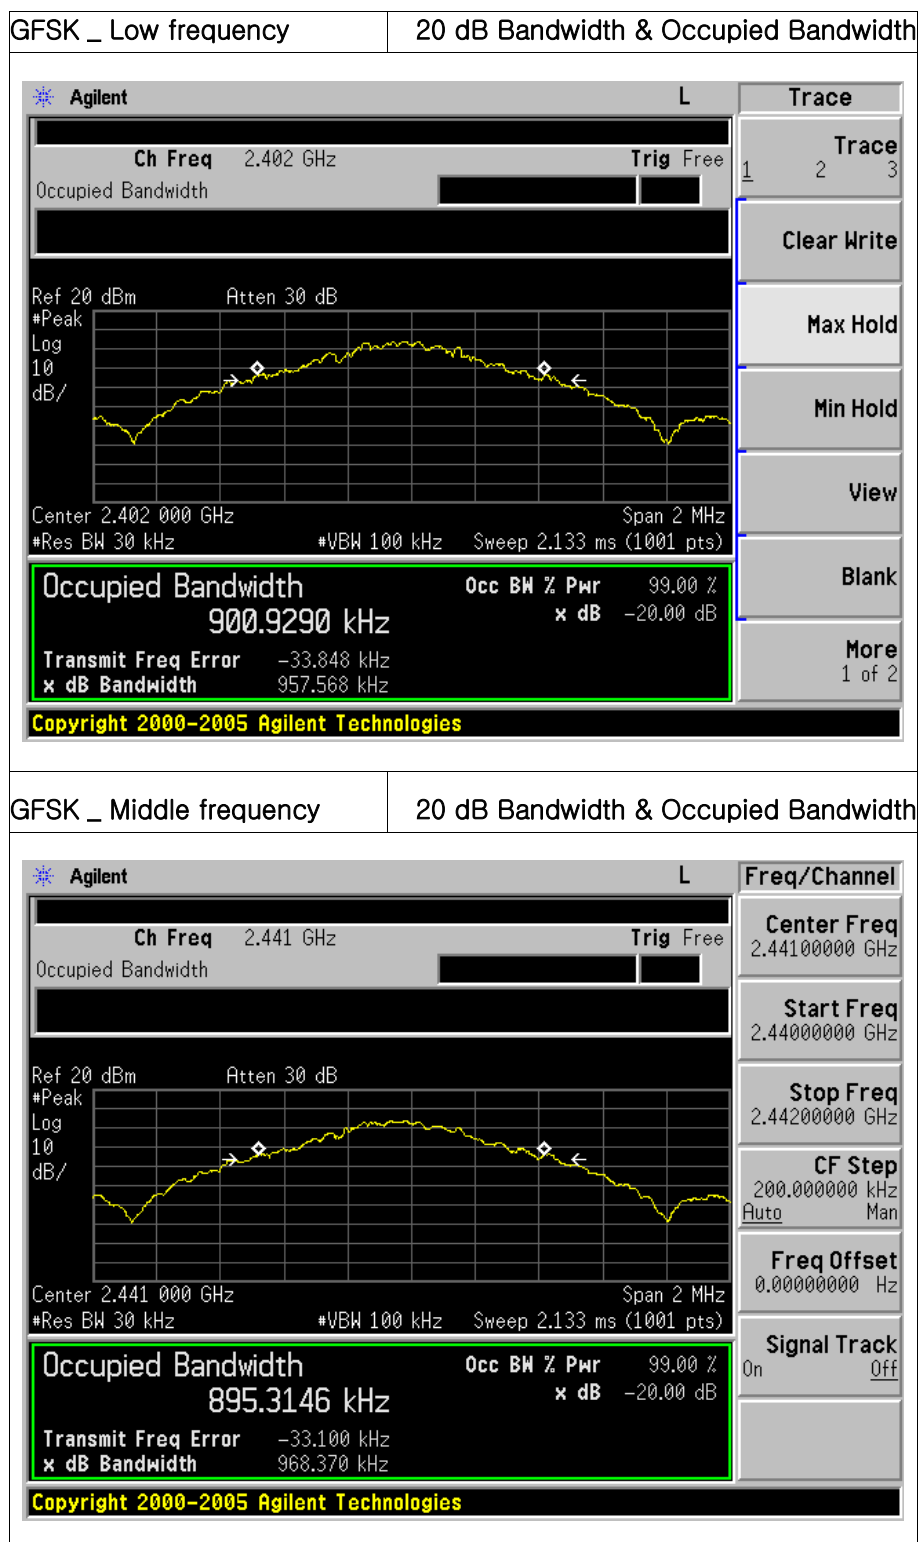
| GFSK _ Low frequency | 20 dB Bandwidth & Occupied Bandwidth |
|---|---|

Agilent L

Ch Freq 2.402 GHz Trig Free
Occupied Bandwidth

Ref 20 dBm Atten 30 dB
#Peak
Log
10
dB/

Center 2.402 000 GHz Span 2 MHz
#Res BW 30 kHz #VBW 100 kHz Sweep 2.133 ms (1001 pts)

Occupied Bandwidth
900.9290 kHz
Occ BW % Pwr 99.00 %
x dB -20.00 dB
Transmit Freq Error -33.848 kHz
x dB Bandwidth 957.568 kHz

Copyright 2000-2005 Agilent Technologies

Trace
Trace
1 2 3
Clear Write
Max Hold
Min Hold
View
Blank
More
1 of 2

| GFSK _ Middle frequency | 20 dB Bandwidth & Occupied Bandwidth |
|---|---|

Agilent L

Ch Freq 2.441 GHz Trig Free
Occupied Bandwidth

Ref 20 dBm Atten 30 dB
#Peak
Log
10
dB/

Center 2.441 000 GHz Span 2 MHz
#Res BW 30 kHz #VBW 100 kHz Sweep 2.133 ms (1001 pts)

Occupied Bandwidth
895.3146 kHz
Occ BW % Pwr 99.00 %
x dB -20.00 dB
Transmit Freq Error -33.100 kHz
x dB Bandwidth 968.370 kHz

Copyright 2000-2005 Agilent Technologies

Freq/Channel
Center Freq
2.44100000 GHz
Start Freq
2.44000000 GHz
Stop Freq
2.44200000 GHz
CF Step
200.000000 kHz
Auto Man
Freq Offset
0.00000000 Hz
Signal Track
On Off